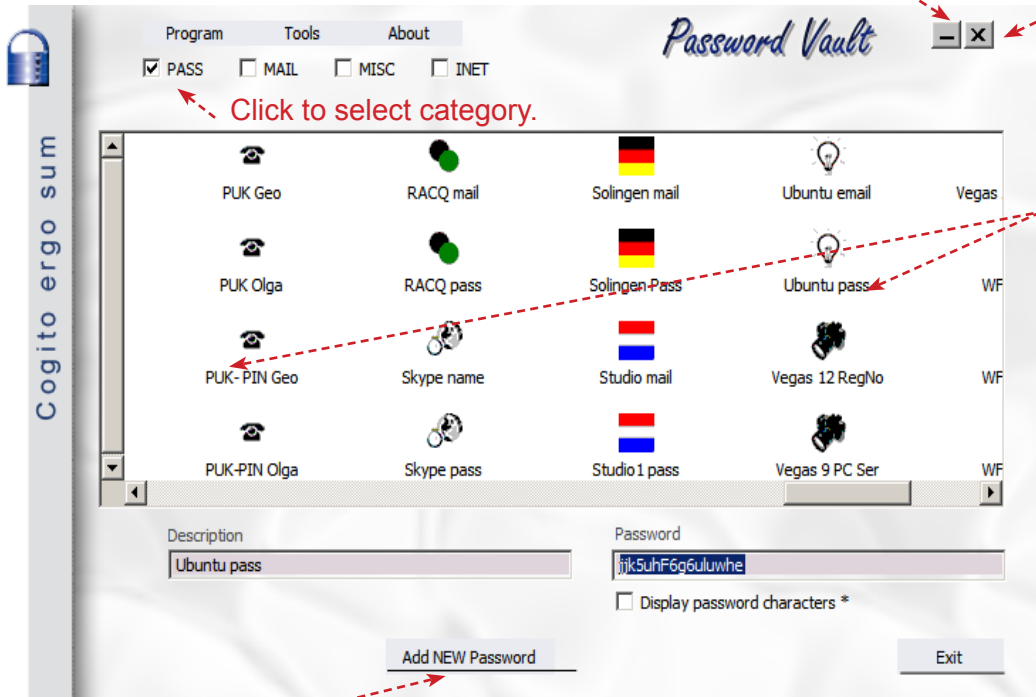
Cogito ergo sum

Program Tools About

Password Vault

☑ PASS ☐ MAIL ☐ MISC ☐ INET

Click to select category.

PUK Geo
RACQ mail
Solingen mail
Ubuntu email
Vegas

PUK Olga
RACQ pass
Solingen Pass
Ubuntu pass
WF

PUK- PIN Geo
Skype name
Studio mail
Vegas 12 RegNo
WF

PUK-PIN Olga
Skype pass
Studio1 pass
Vegas 9 PC Ser
WF

Description
Ubuntu pass

Password
jjk5uhF6g6uluwhe

☐ Display password characters *

Add NEW Password

Exit